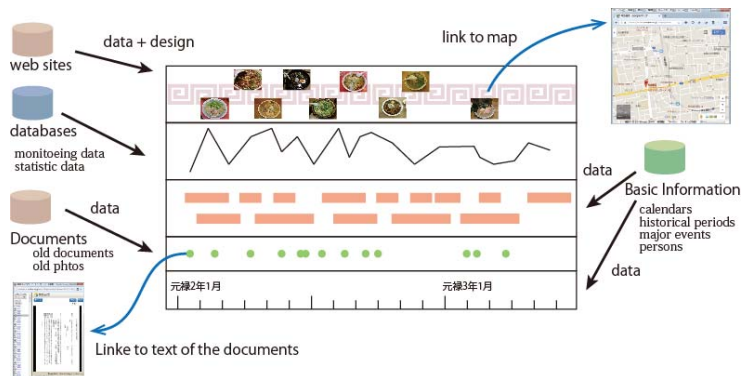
web sites

data + design

databases

monitoeing data
statistic data

data

Documents
old documents
old phtos

link to map

data

Basic Information
calendars
historical periods
major events
persons

data

元禄2年1月

元禄3年1月

Linke to text of the documents